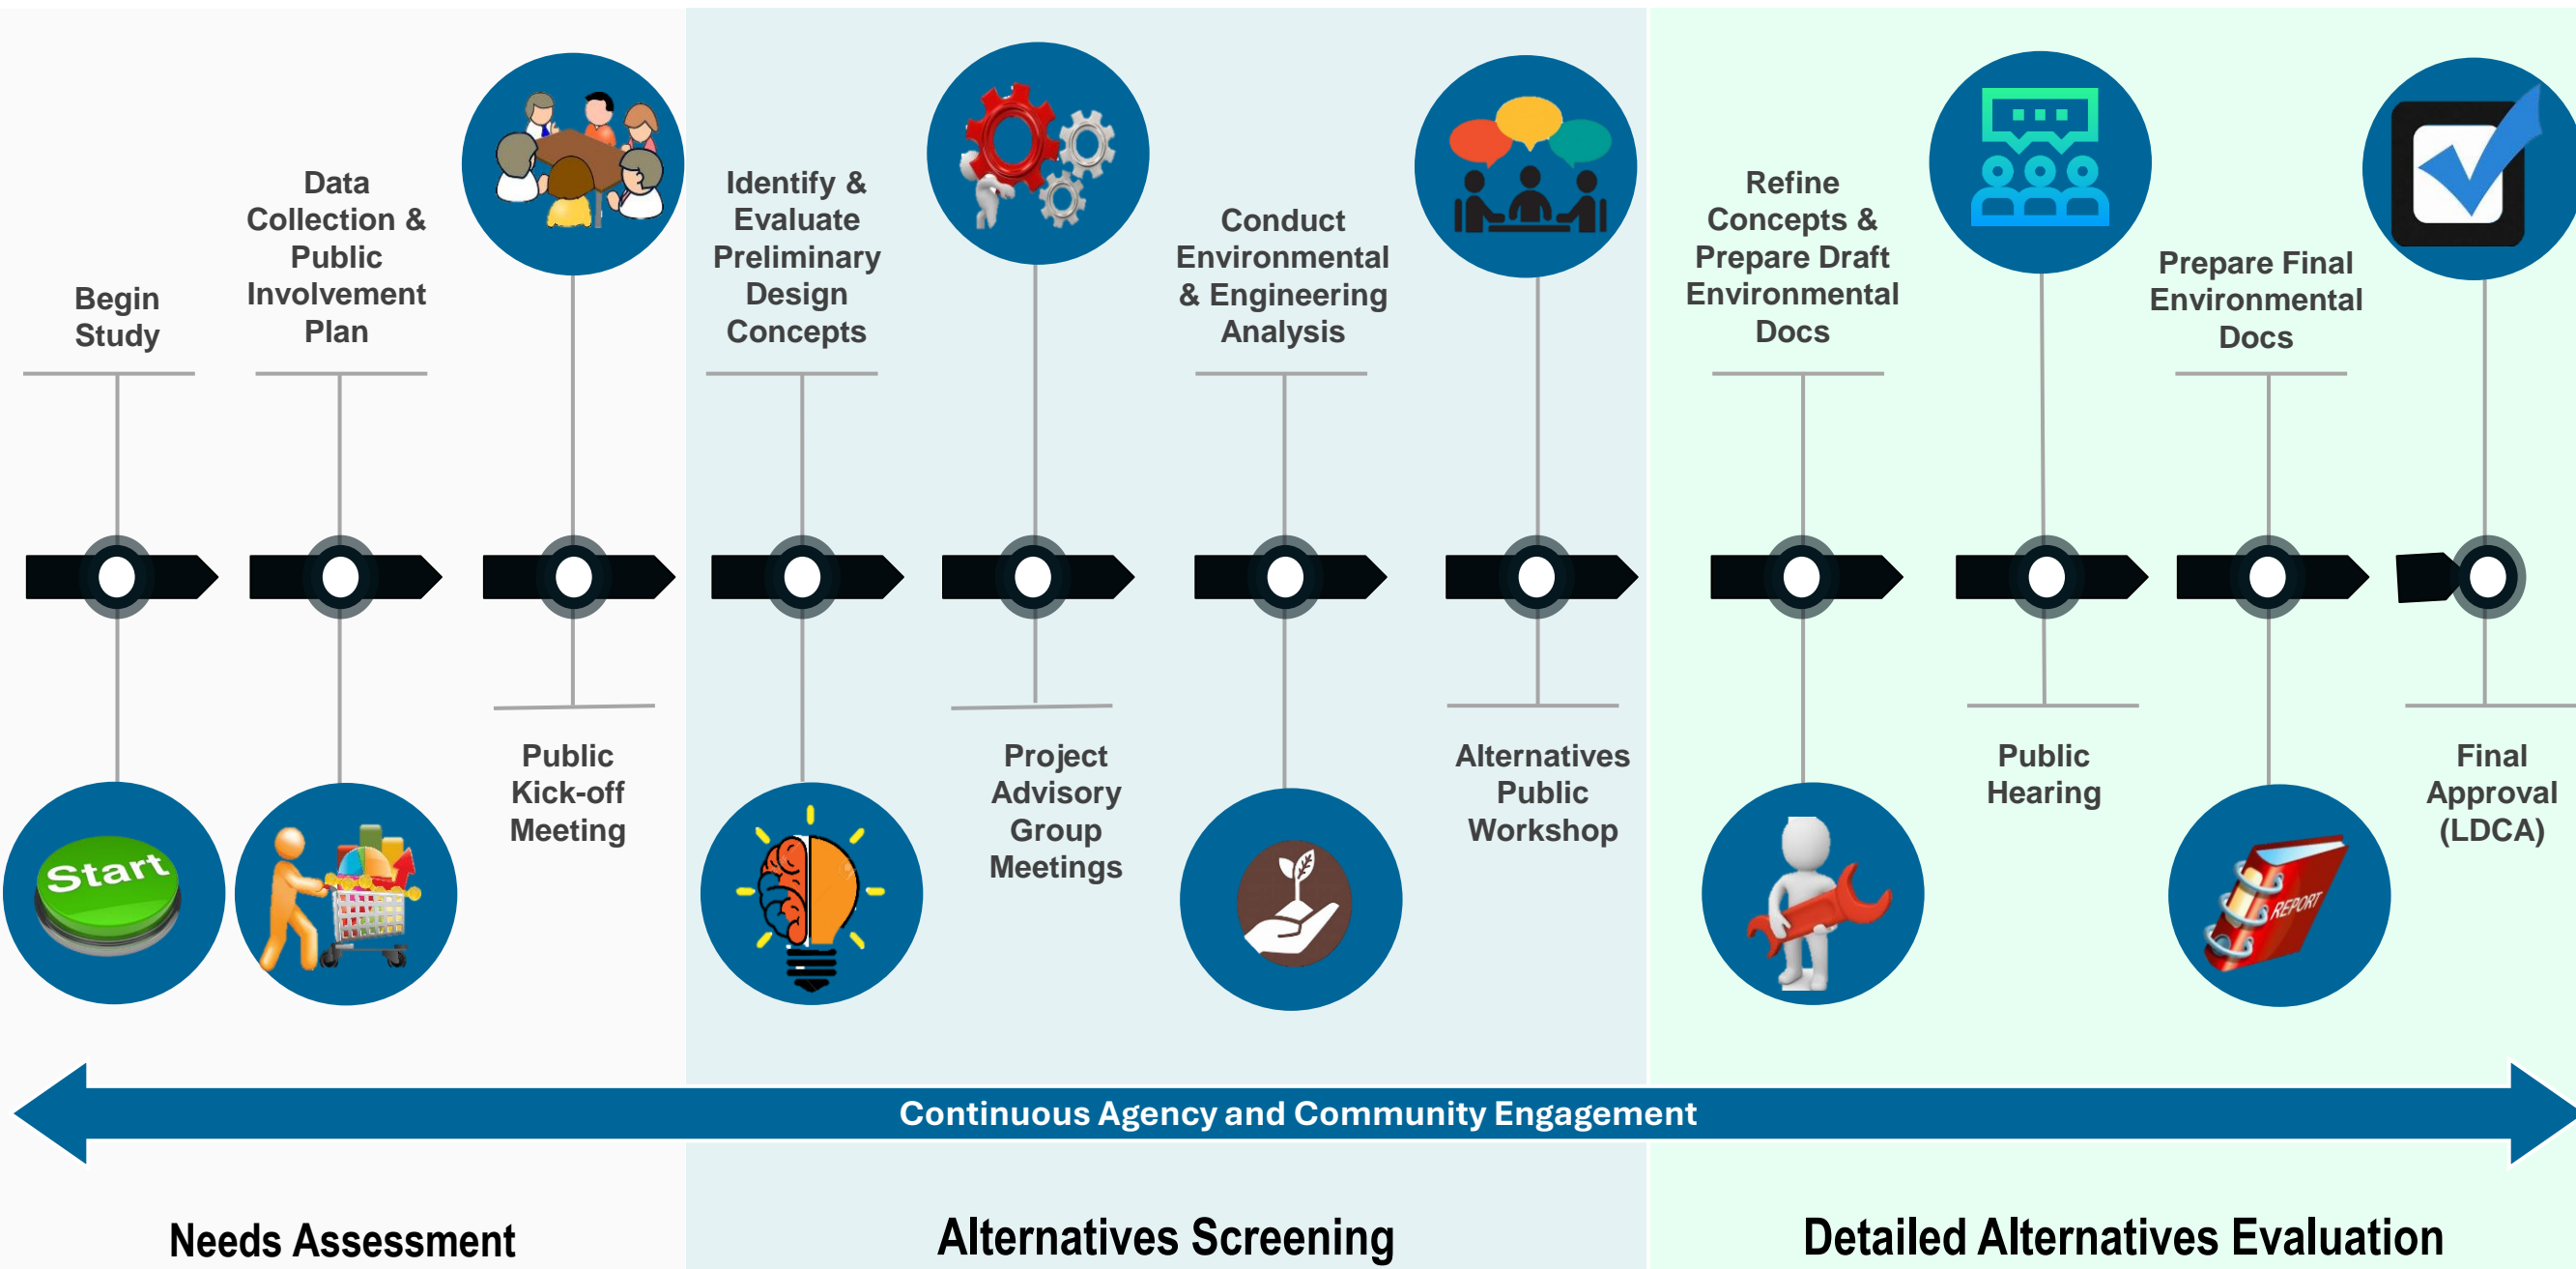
Begin Study

Data Collection & Public Involvement Plan

Public Kick-off Meeting

Identify & Evaluate Preliminary Design Concepts

Project Advisory Group Meetings

Conduct Environmental & Engineering Analysis

Alternatives Public Workshop

Refine Concepts & Prepare Draft Environmental Docs

Public Hearing

Prepare Final Environmental Docs

Final Approval (LDCA)

Start

REPORT

Continuous Agency and Community Engagement

Needs Assessment

Alternatives Screening

Detailed Alternatives Evaluation